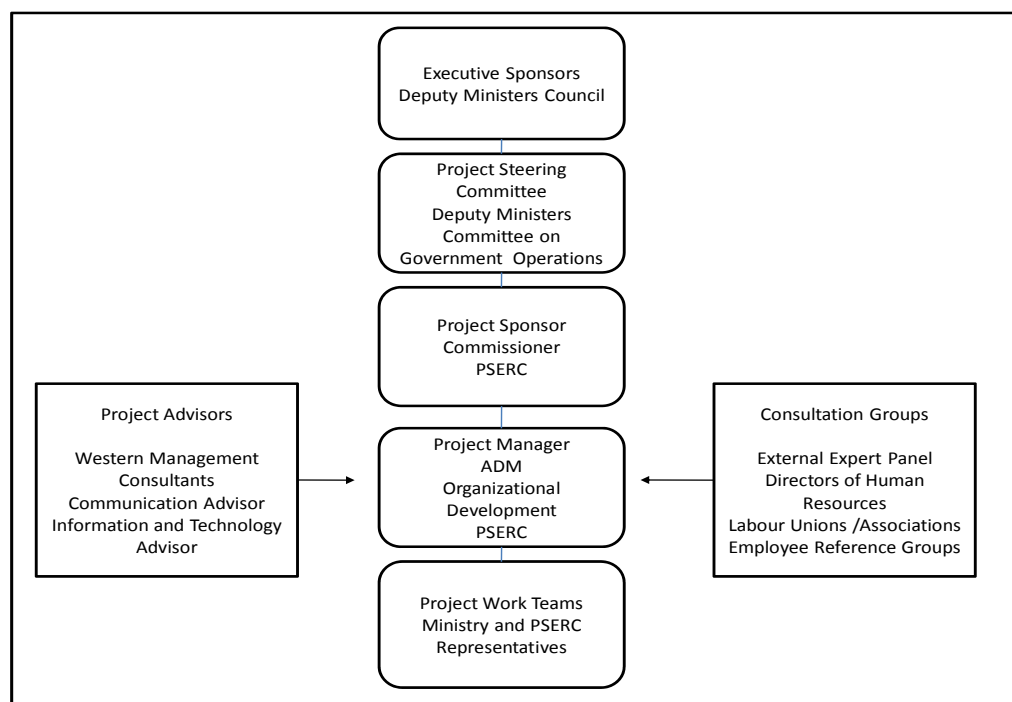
Executive Sponsors
Deputy Ministers Council

Project Steering Committee
Deputy Ministers Committee on Government Operations

Project Sponsor
Commissioner
PSERC

Project Advisors

Western Management Consultants
Communication Advisor
Information and Technology Advisor

Project Manager
ADM
Organizational Development
PSERC

Consultation Groups

External Expert Panel
Directors of Human Resources
Labour Unions /Associations
Employee Reference Groups

Project Work Teams
Ministry and PSERC Representatives